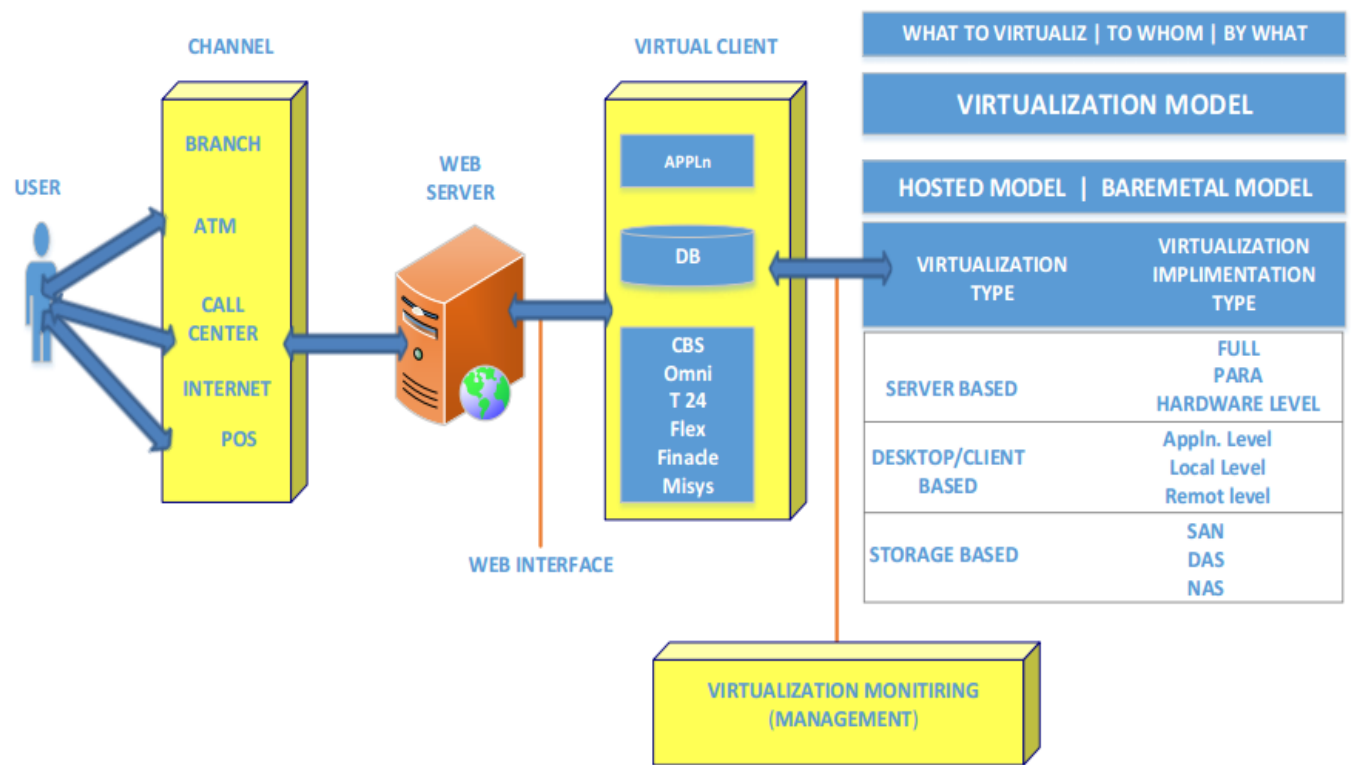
CHANNEL

USER

BRANCH

ATM

CALL CENTER

INTERNET

POS

WEB SERVER

VIRTUAL CLIENT

APPLn

DB

CBS
Omni
T 24
Flex
Finacle
Misys

WEB INTERFACE

WHAT TO VIRTUALIZ | TO WHOM | BY WHAT

VIRTUALIZATION MODEL

HOSTED MODEL | BAREMETAL MODEL

| VIRTUALIZATION TYPE | VIRTUALIZATION IMPLIMENTATION TYPE |
|---|---|
| SERVER BASED | FULL PARA HARDWARE LEVEL |
| DESKTOP/CLIENT BASED | Appln. Level Local Level Remot level |
| STORAGE BASED | SAN DAS NAS |

VIRTUALIZATION MONITIRING (MANAGEMENT)